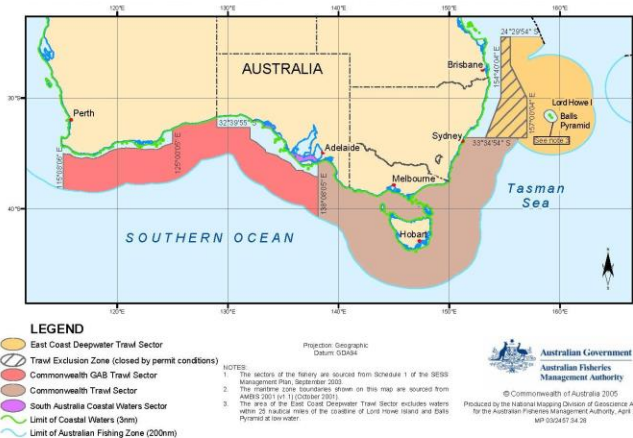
120°E 130°E 140°E 150°E 160°E

30°S

40°S

AUSTRALIA

Brisbane

24°29'54" S

154°40'04" E

157°10'04" E

Lord Howe I

Balls Pyramid

See note 3

Perth

32°39'55" S

115°08'06" E

125°00'00" E

Adelaide

Sydney

33°34'54" S

Melbourne

138°08'15" E

Tasman Sea

SOUTHERN OCEAN

Hobart

120°E 130°E 140°E 150°E 160°E

LEGEND

East Coast Deepwater Trawl Sector

Trawl Exclusion Zone (closed by permit conditions)

Commonwealth GAB Trawl Sector

Commonwealth Trawl Sector

South Australia Coastal Waters Sector

Limit of Coastal Waters (3nm)

Limit of Australian Fishing Zone (200nm)

Projection: Geographic
Datum: GDA94

NOTES:
1. The sectors of the fishery are sourced from Schedule 1 of the SESS Management Plan, September 2003.
2. The maritime zone boundaries shown on this map are sourced from AMBIS 2001 (v1.1) (October 2001).
3. The area of the East Coast Deepwater Trawl Sector excludes waters within 25 nautical miles of the coastline of Lord Howe Island and Balls Pyramid at low water.

Australian Government
Australian Fisheries Management Authority

© Commonwealth of Australia 2005
Produced by the National Mapping Division of Geoscience A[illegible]
for the Australian Fisheries Management Authority, April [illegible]
MP 03/2457.34.28